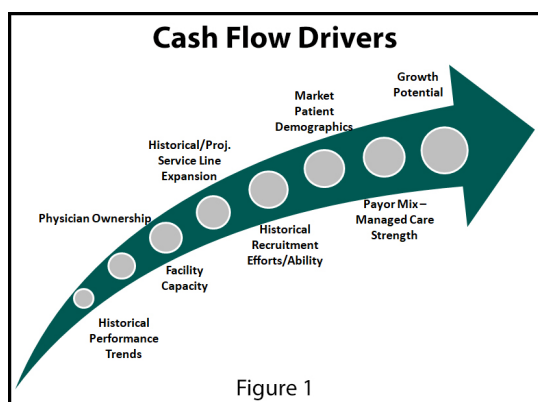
Cash Flow Drivers

Historical Performance Trends

Physician Ownership

Facility Capacity

Historical/Proj. Service Line Expansion

Historical Recruitment Efforts/Ability

Market Patient Demographics

Payor Mix – Managed Care Strength

Growth Potential

Figure 1